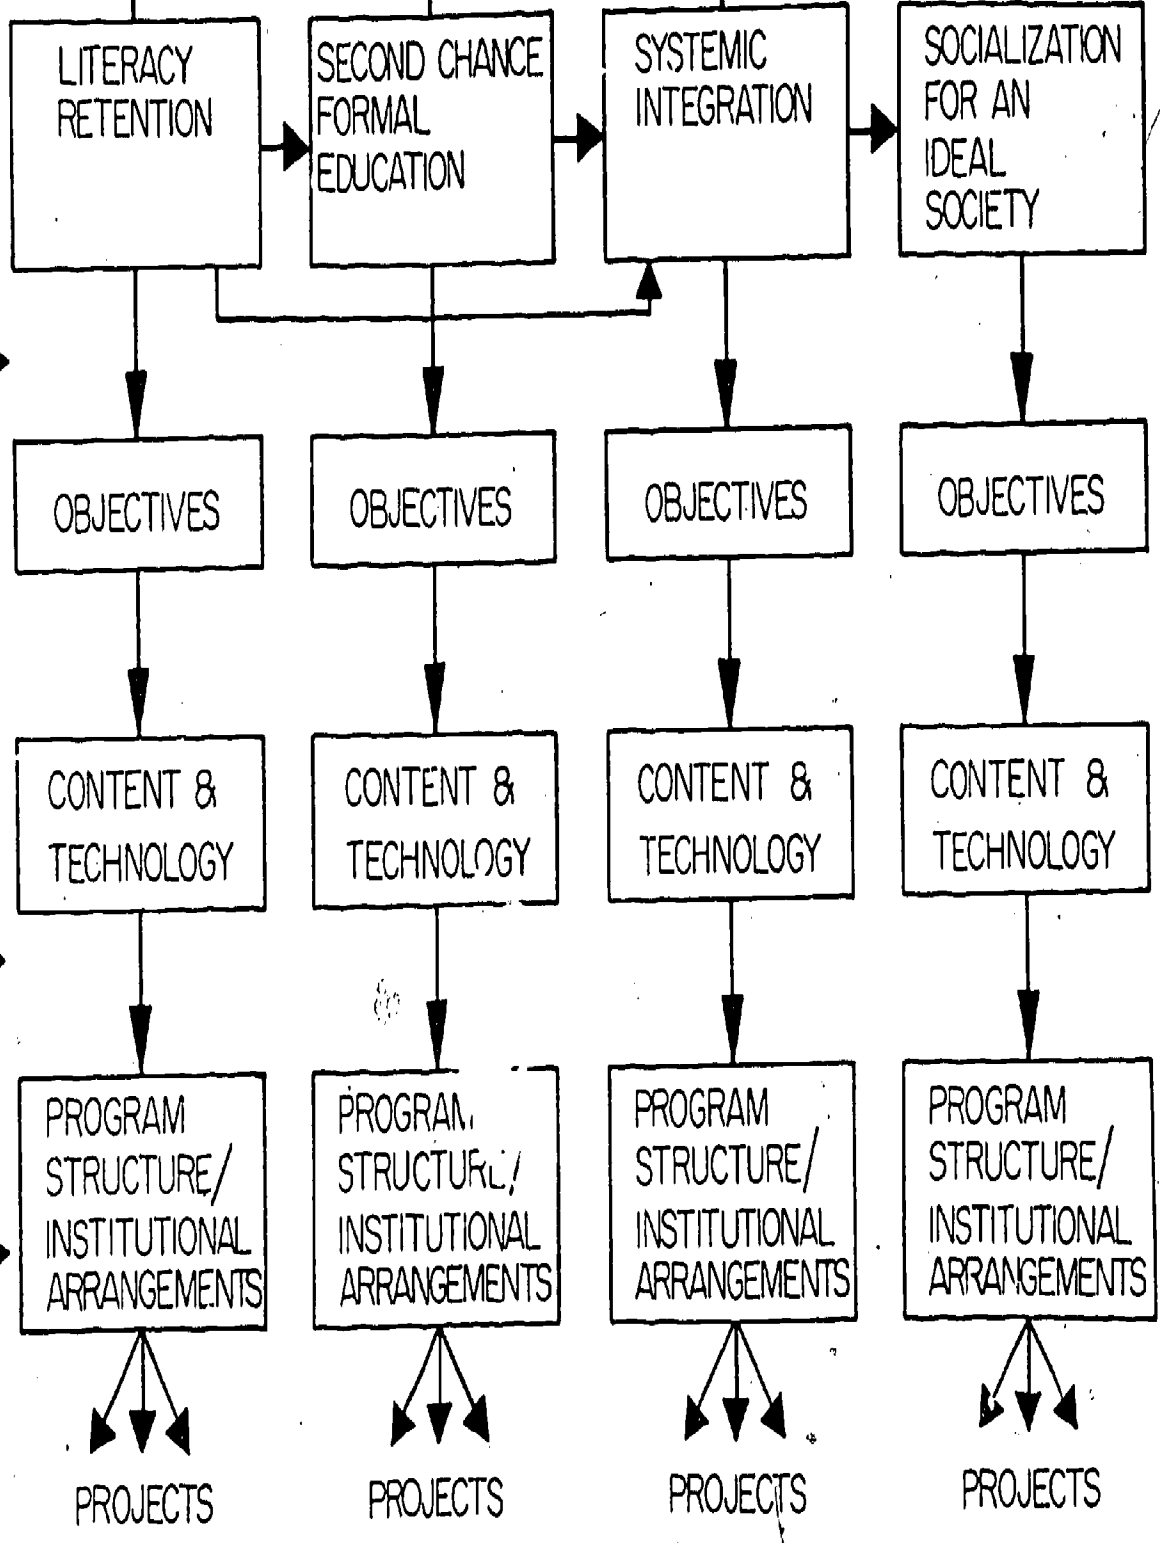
LITERACY RETENTION

SECOND CHANCE FORMAL EDUCATION

SYSTEMIC INTEGRATION

SOCIALIZATION FOR AN IDEAL SOCIETY

OBJECTIVES

OBJECTIVES

OBJECTIVES

OBJECTIVES

CONTENT & TECHNOLOGY

CONTENT & TECHNOLOGY

CONTENT & TECHNOLOGY

CONTENT & TECHNOLOGY

PROGRAM STRUCTURE/ INSTITUTIONAL ARRANGEMENTS

PROGRAM STRUCTURE/ INSTITUTIONAL ARRANGEMENTS

PROGRAM STRUCTURE/ INSTITUTIONAL ARRANGEMENTS

PROGRAM STRUCTURE/ INSTITUTIONAL ARRANGEMENTS

PROJECTS

PROJECTS

PROJECTS

PROJECTS